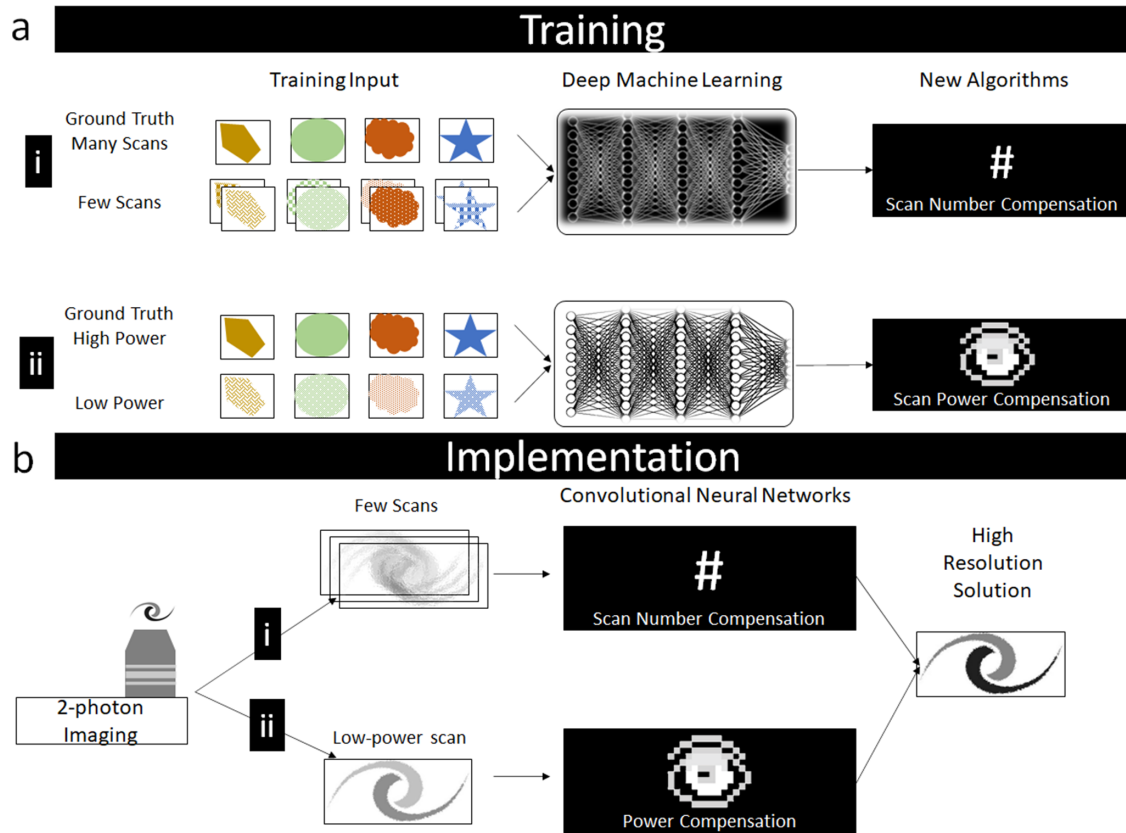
a

Training

Training Input

Deep Machine Learning

New Algorithms

i

Ground Truth Many Scans

Few Scans

#

Scan Number Compensation

ii

Ground Truth High Power

Low Power

Scan Power Compensation

b

Implementation

Few Scans

Convolutional Neural Networks

#

Scan Number Compensation

High Resolution Solution

i

2-photon Imaging

ii

Low-power scan

Power Compensation